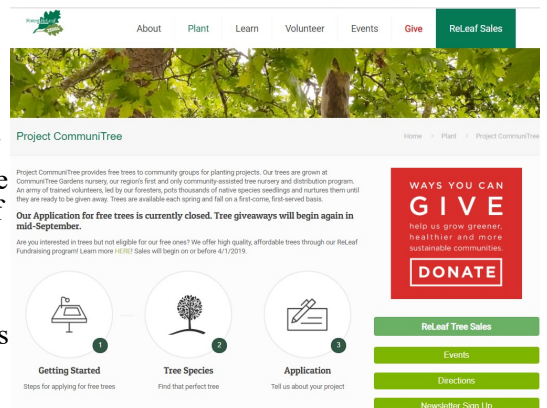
About Plant Learn Volunteer Events Give ReLeaf Sales

Project CommuniTree

Home > Plant > Project CommuniTree

Project CommuniTree provides free trees to community groups for planting projects. Our trees are grown at CommuniTree Gardens nursery, our region's first and only community-assisted tree nursery and distribution program. An army of trained volunteers, led by our foresters, pots thousands of native species seedlings and nurtures them until they are ready to be given away. Trees are available each spring and fall on a first-come, first-served basis.

Our Application for free trees is currently closed. Tree giveaways will begin again in mid-September.

Are you interested in trees but not eligible for our free ones? We offer high quality, affordable trees through our ReLeaf Fundraising program! Learn more HERE! Sales will begin on or before 4/1/2019.

1
Getting Started
Steps for applying for free trees

2
Tree Species
Find that perfect tree

3
Application
Tell us about your project

WAYS YOU CAN
GIVE
help us grow greener, healthier and more sustainable communities.
DONATE

ReLeaf Tree Sales
Events
Directions
Newsletter Sign Up